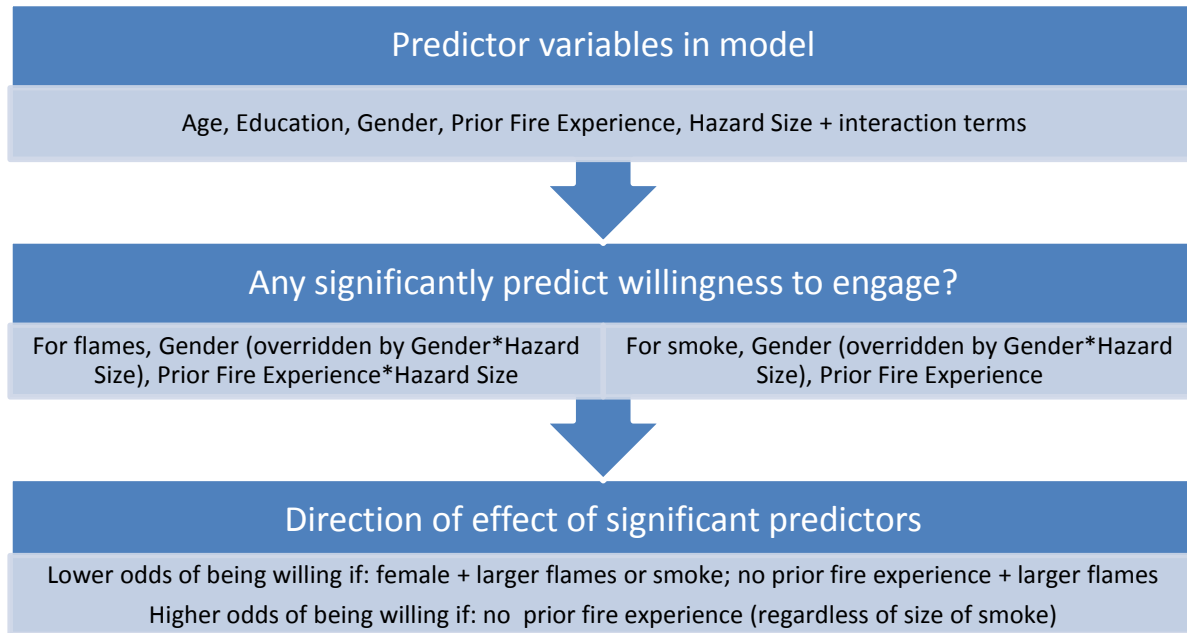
Predictor variables in model

Age, Education, Gender, Prior Fire Experience, Hazard Size + interaction terms

Any significantly predict willingness to engage?

For flames, Gender (overridden by Gender*Hazard Size), Prior Fire Experience*Hazard Size

For smoke, Gender (overridden by Gender*Hazard Size), Prior Fire Experience

Direction of effect of significant predictors

Lower odds of being willing if: female + larger flames or smoke; no prior fire experience + larger flames

Higher odds of being willing if: no prior fire experience (regardless of size of smoke)